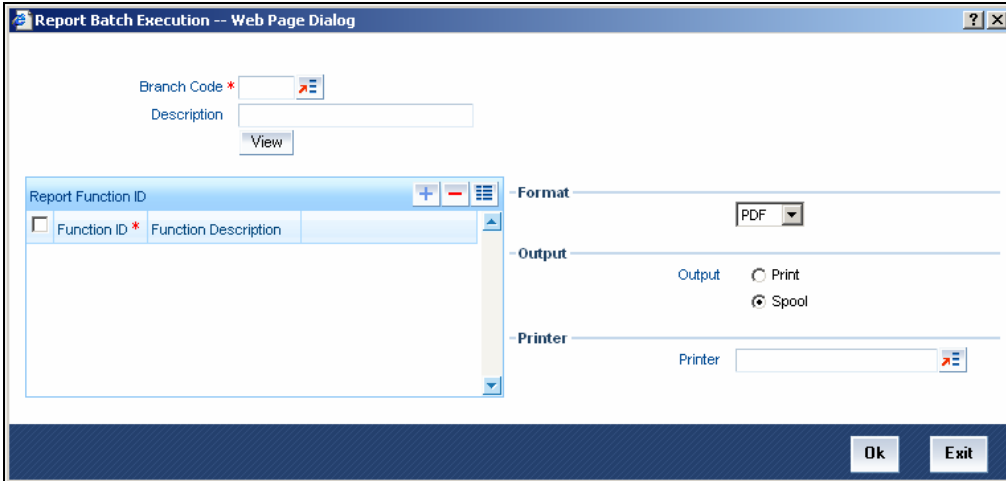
Report Batch Execution -- Web Page Dialog

?

X

Branch Code *

Description

View

Report Function ID

Function ID *

Function Description

Format

PDF

Output

Output

Print

Spool

Printer

Printer

Ok

Exit